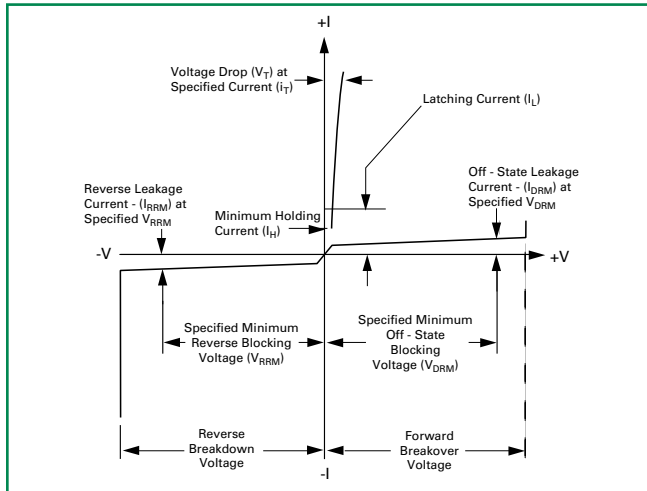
+I

Voltage Drop ($V_T$) at Specified Current ($i_T$)

Latching Current ($I_L$)

Off - State Leakage Current - ($I_{DRM}$) at Specified $V_{DRM}$

Reverse Leakage Current - ($I_{RRM}$) at Specified $V_{RRM}$

Minimum Holding Current ($I_H$)

-V

+V

Specified Minimum Reverse Blocking Voltage ($V_{RRM}$)

Specified Minimum Off - State Blocking Voltage ($V_{DRM}$)

Reverse Breakdown Voltage

Forward Breakover Voltage

-I